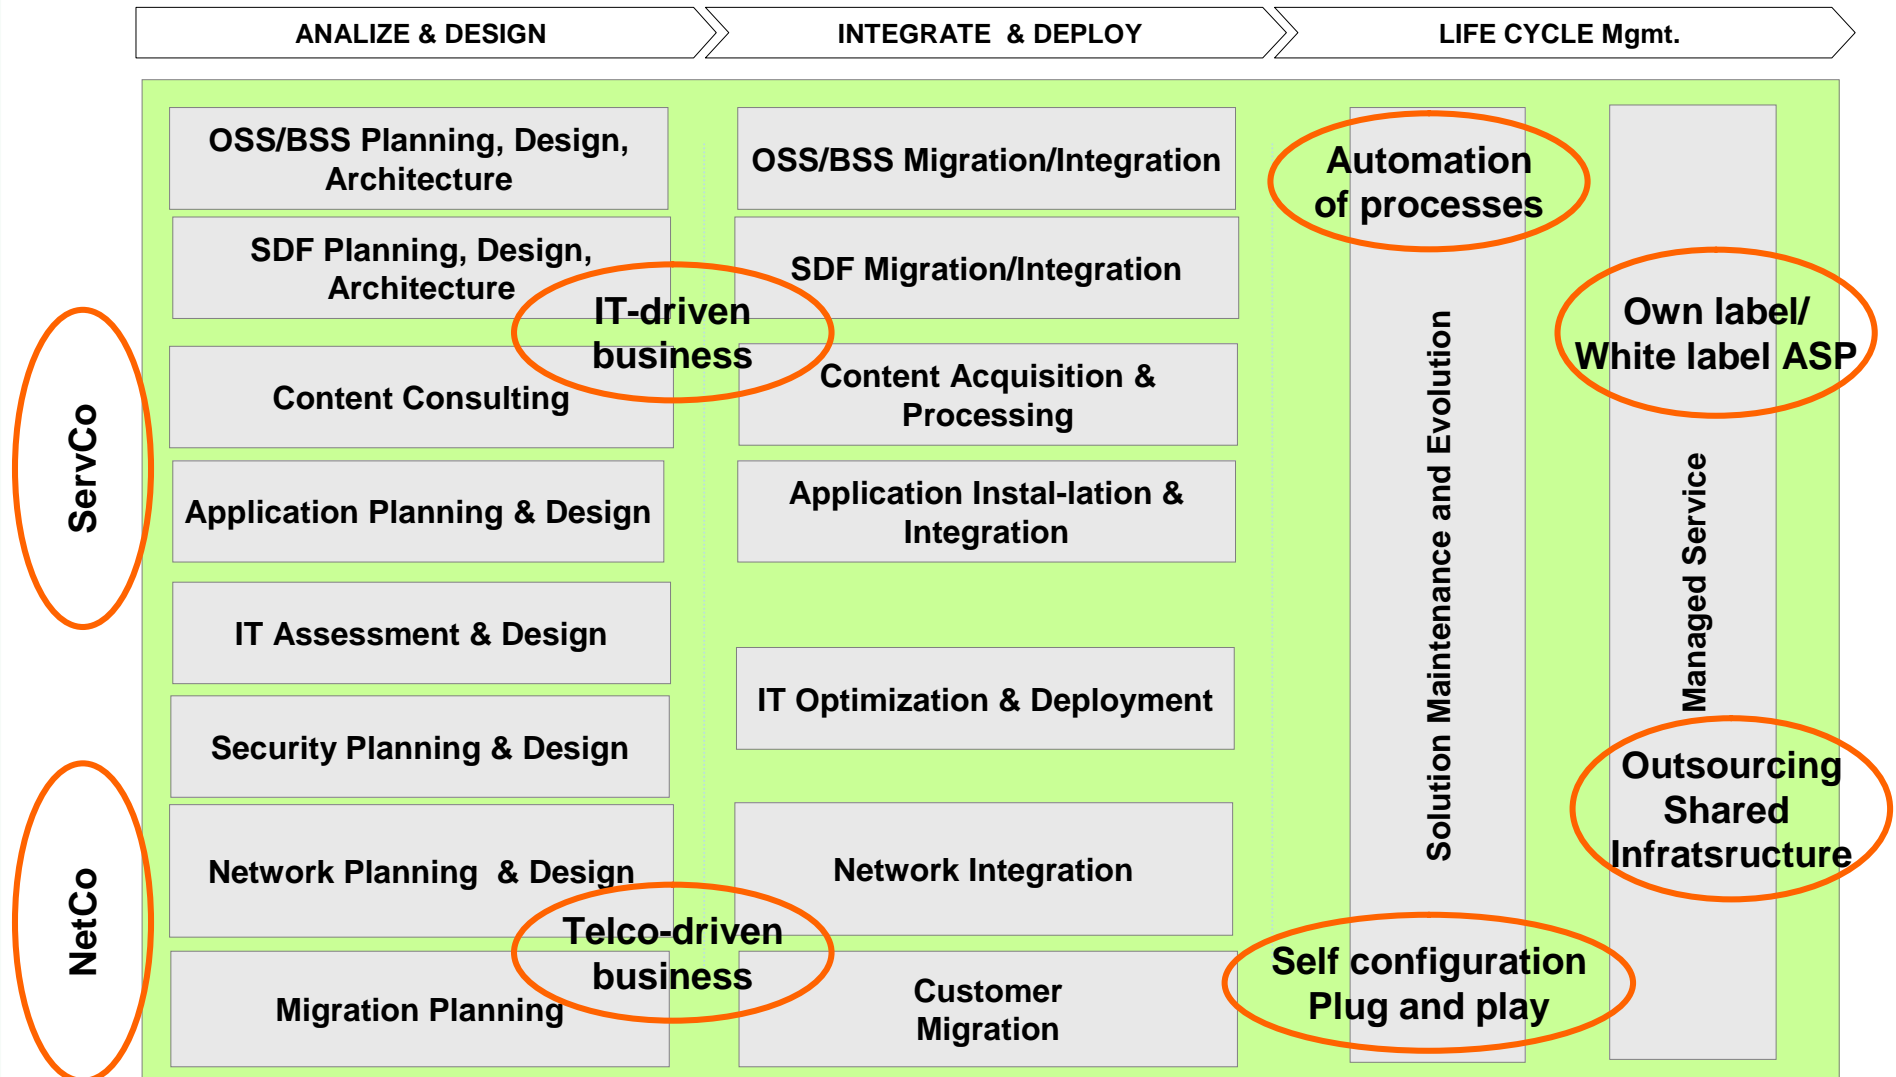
ANALIZE & DESIGN

INTEGRATE & DEPLOY

LIFE CYCLE Mgmt.

ServCo

NetCo

OSS/BSS Planning, Design, Architecture

SDF Planning, Design, Architecture

Content Consulting

Application Planning & Design

IT Assessment & Design

Security Planning & Design

Network Planning & Design

Migration Planning

IT-driven business

Telco-driven business

OSS/BSS Migration/Integration

SDF Migration/Integration

Content Acquisition & Processing

Application Instal-lation & Integration

IT Optimization & Deployment

Network Integration

Customer Migration

Automation of processes

Solution Maintenance and Evolution

Self configuration Plug and play

Own label/ White label ASP

Managed Service

Outsourcing Shared Infratsructure